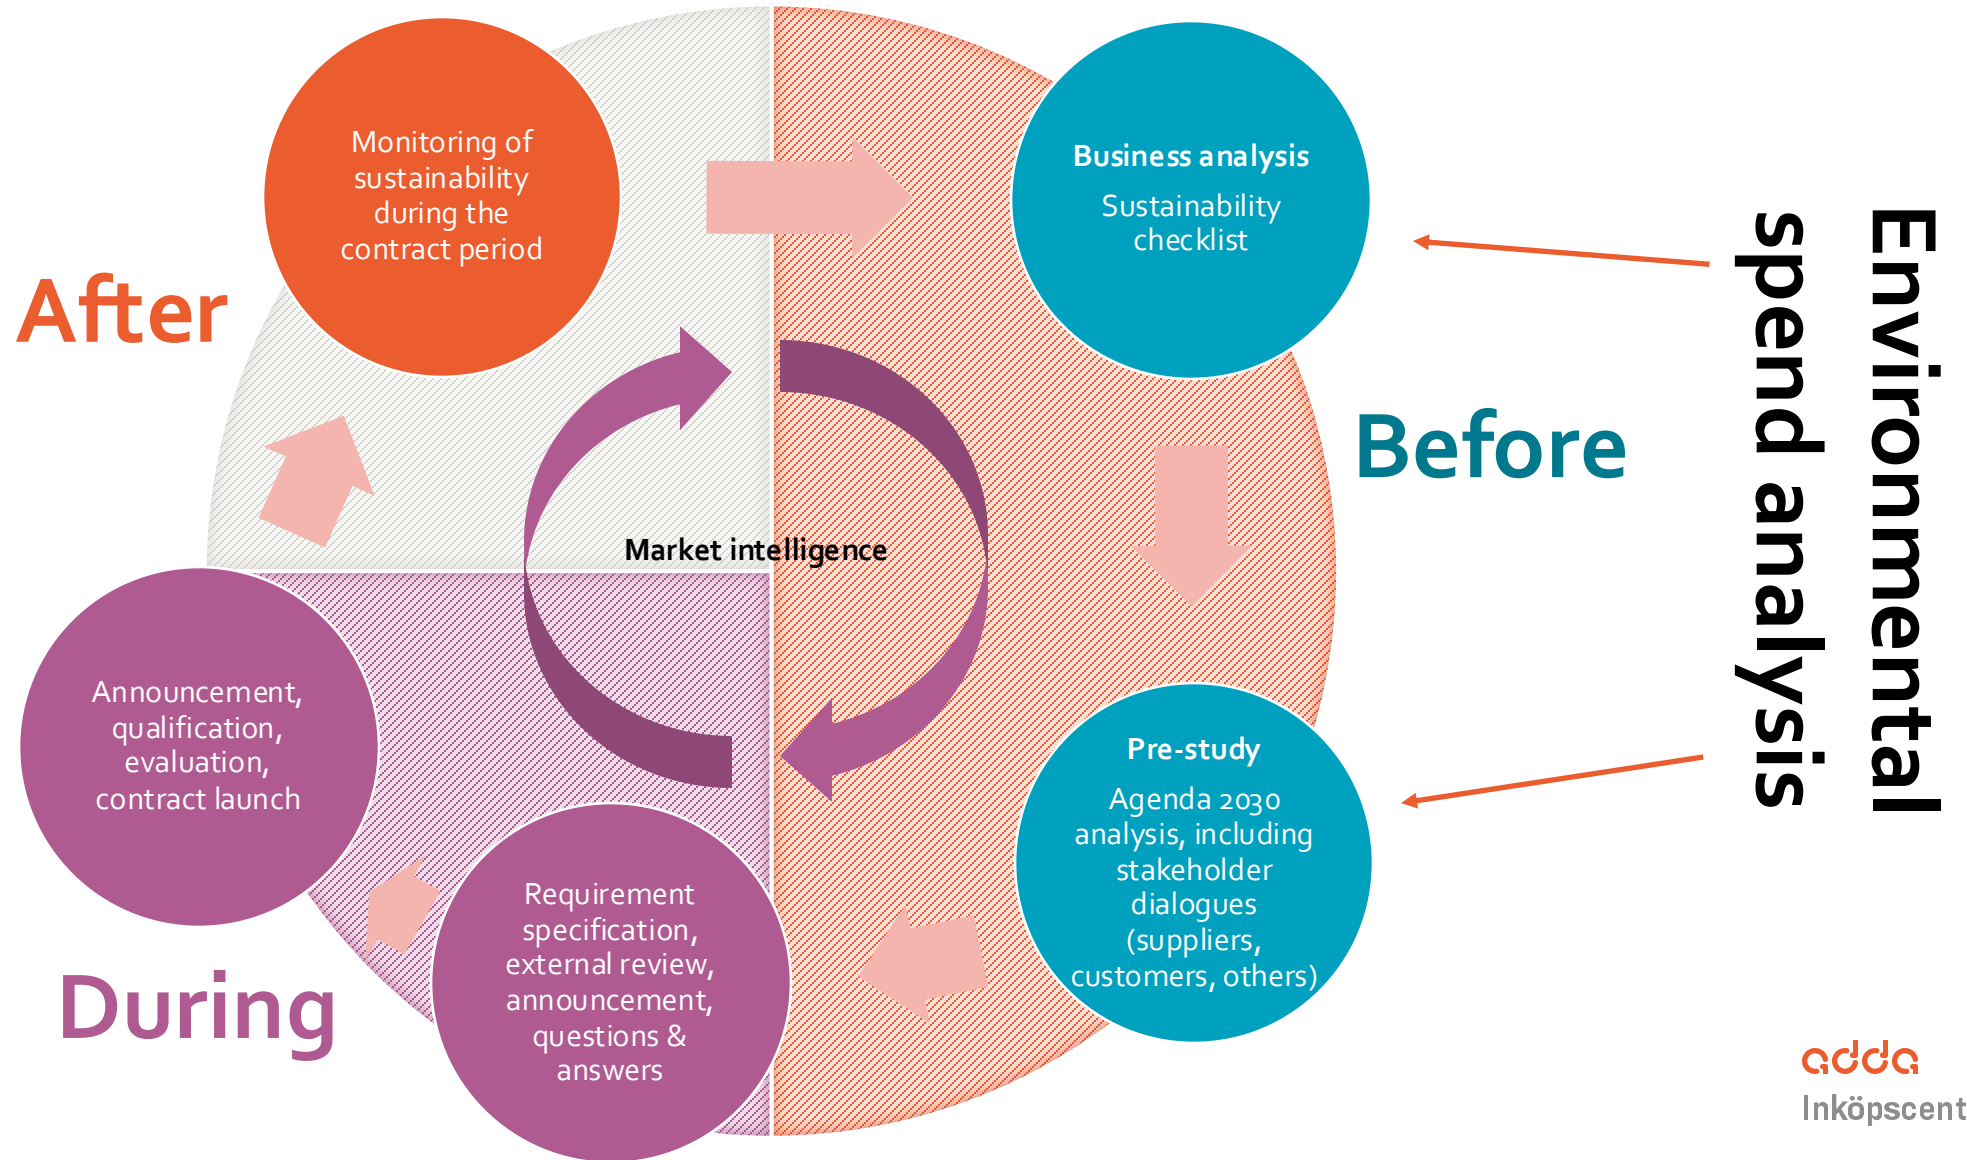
Monitoring of sustainability during the contract period

After

Business analysis

Sustainability checklist

Before

Environmental spend analysis

Market intelligence

Announcement, qualification, evaluation, contract launch

Pre-study

Agenda 2030 analysis, including stakeholder dialogues (suppliers, customers, others)

Requirement specification, external review, announcement, questions & answers

During

adda

Inköpscent